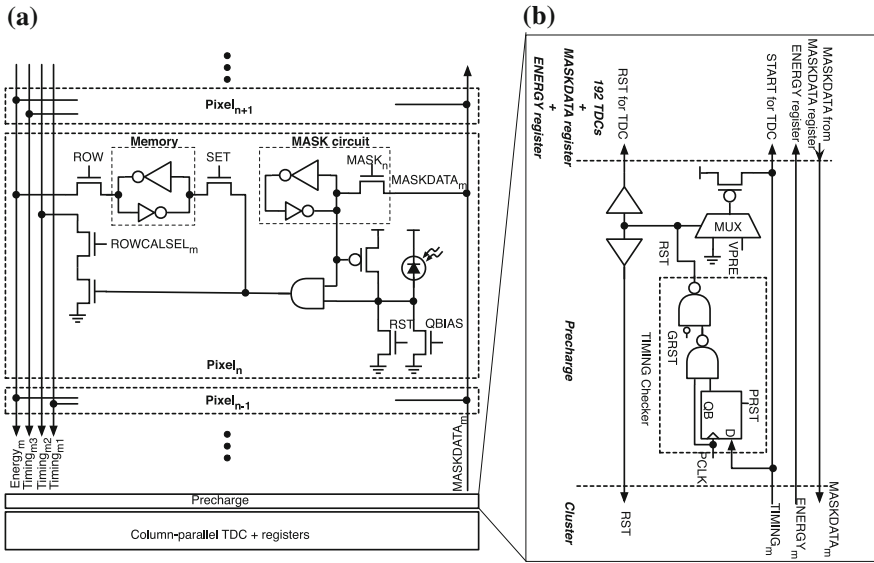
(a)

Pixel$_{n+1}$

Memory

MASK circuit

ROW

SET

MASK$_n$

MASKDATA$_m$

ROWCALSEL$_m$

RST

QBIAS

Pixel$_n$

Pixel$_{n-1}$

Energy$_m$
Timing$_{m3}$
Timing$_{m2}$
Timing$_{m1}$

MASKDATA$_m$

Precharge

Column-parallel TDC + registers

(b)

192 TDCs + MASKDATA register + ENERGY register

RST for TDC

START for TDC

ENERGY register

MASKDATA from MASKDATA register

MUX

VPRE

RST

GRST

TIMING Checker

PRST

QB

D

PCLK

Precharge

Cluster

RST

TIMING$_m$

ENERGY$_m$

MASKDATA$_m$